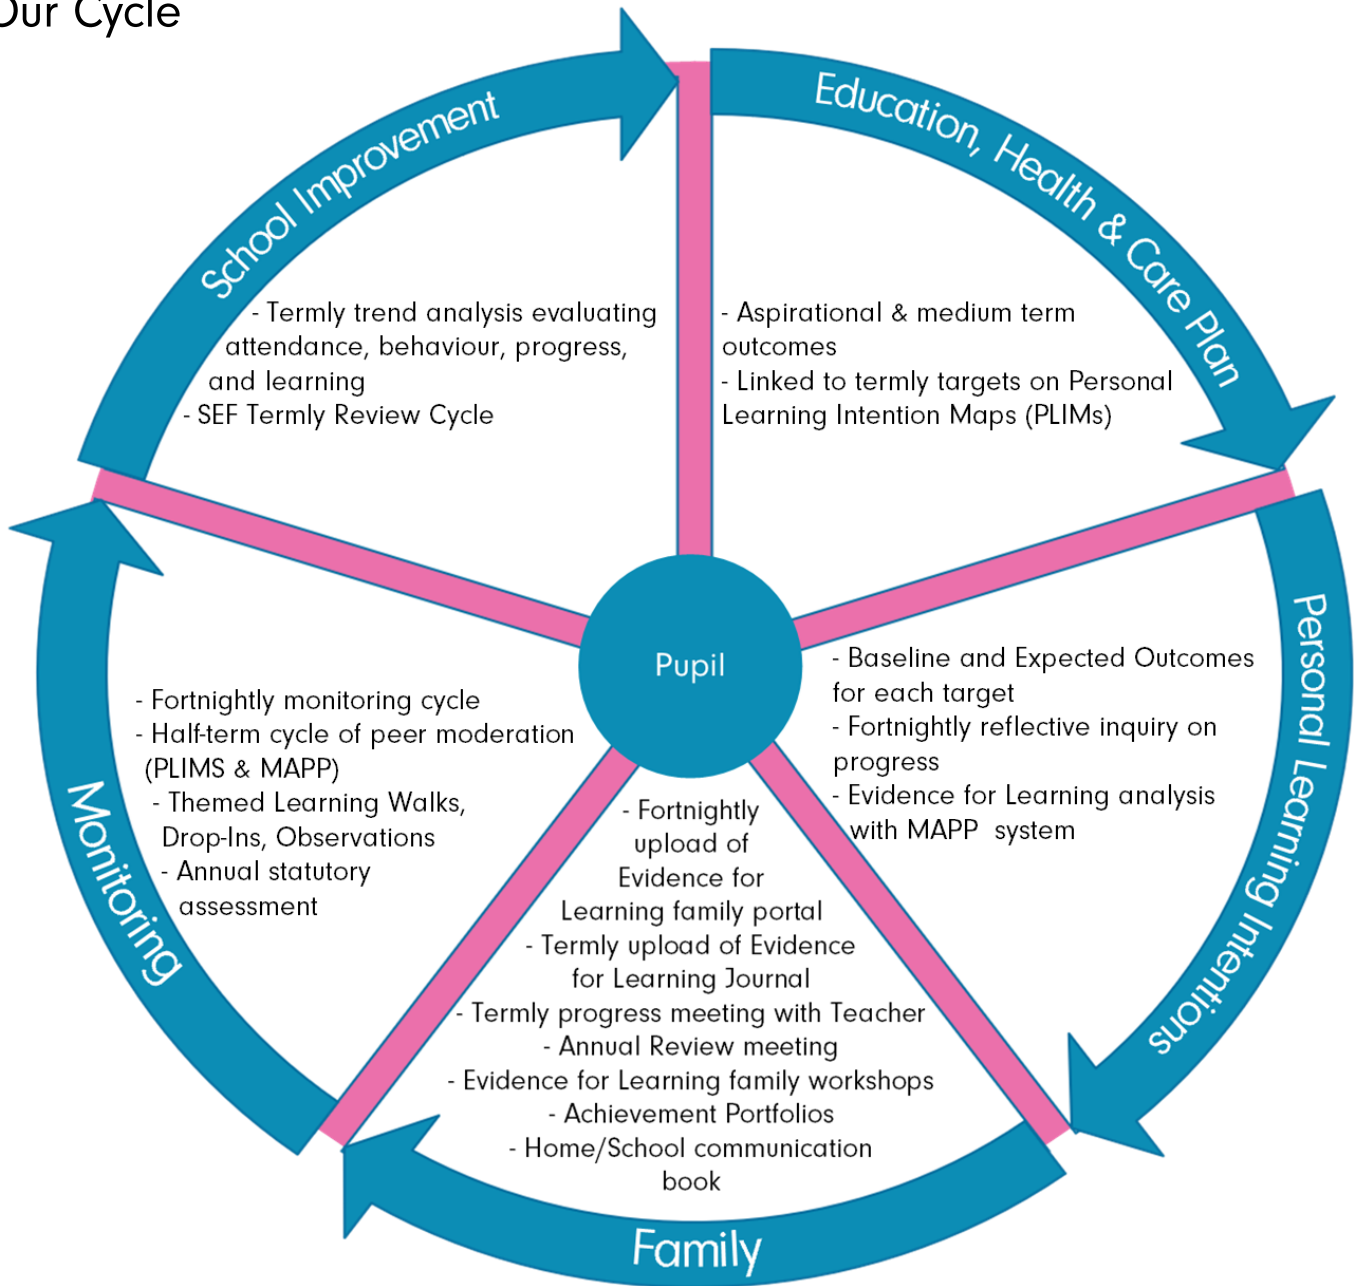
Our Cycle

School Improvement

- Termly trend analysis evaluating attendance, behaviour, progress, and learning
- SEF Termly Review Cycle

Education, Health & Care Plan

- Aspirational & medium term outcomes
- Linked to termly targets on Personal Learning Intention Maps (PLIMs)

Pupil

Personal Learning Intentions

- Baseline and Expected Outcomes for each target
- Fortnightly reflective inquiry on progress
- Evidence for Learning analysis with MAPP system

Family

- Fortnightly upload of Evidence for Learning family portal
- Termly upload of Evidence for Learning Journal
- Termly progress meeting with Teacher
- Annual Review meeting
- Evidence for Learning family workshops
- Achievement Portfolios
- Home/School communication book

Monitoring

- Fortnightly monitoring cycle
- Half-term cycle of peer moderation (PLIMS & MAPP)
- Themed Learning Walks, Drop-Ins, Observations
- Annual statutory assessment